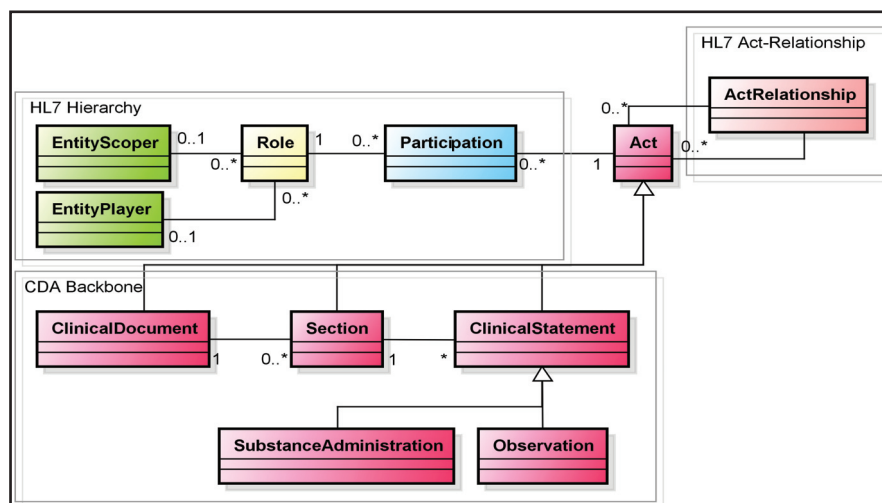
HL7 Act-Relationship

ActRelationship

0..*

0..*

HL7 Hierarchy

EntityScoper

0..1

0..*

Role

1

0..*

Participation

0..*

1

Act

EntityPlayer

0..*

0..1

CDA Backbone

ClinicalDocument

1

0..*

Section

1

*

ClinicalStatement

SubstanceAdministration

Observation